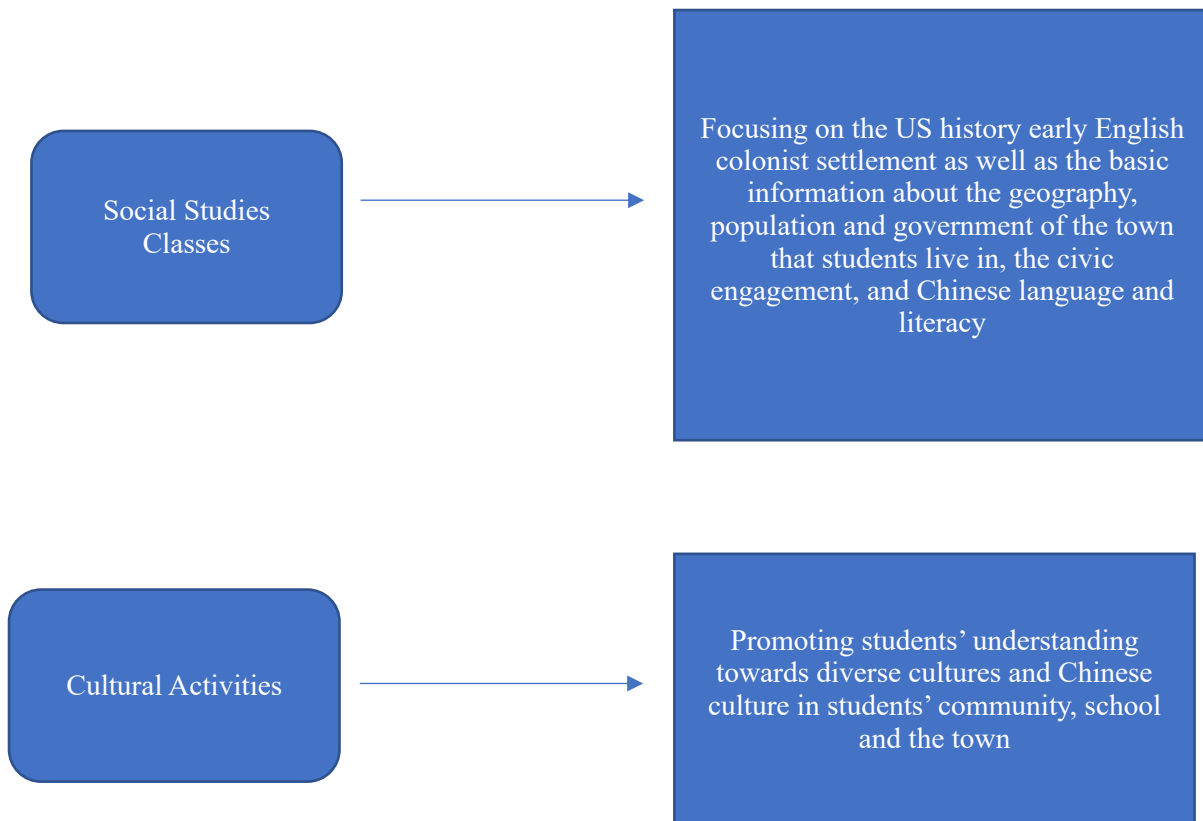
Social Studies Classes

Focusing on the US history early English colonist settlement as well as the basic information about the geography, population and government of the town that students live in, the civic engagement, and Chinese language and literacy

Cultural Activities

Promoting students' understanding towards diverse cultures and Chinese culture in students' community, school and the town